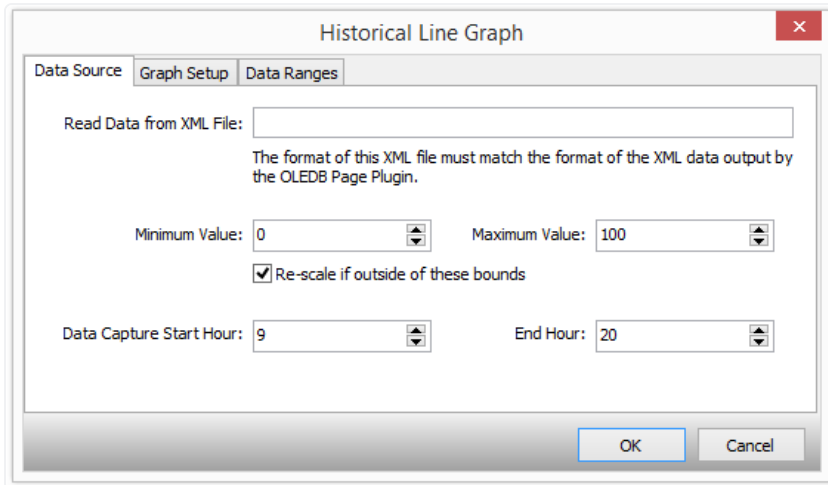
Historical Line Graph

Data Source | Graph Setup | Data Ranges

Read Data from XML File:

The format of this XML file must match the format of the XML data output by the OLEDB Page Plugin.

Minimum Value: 0

Maximum Value: 100

Re-scale if outside of these bounds

Data Capture Start Hour: 9

End Hour: 20

OK

Cancel